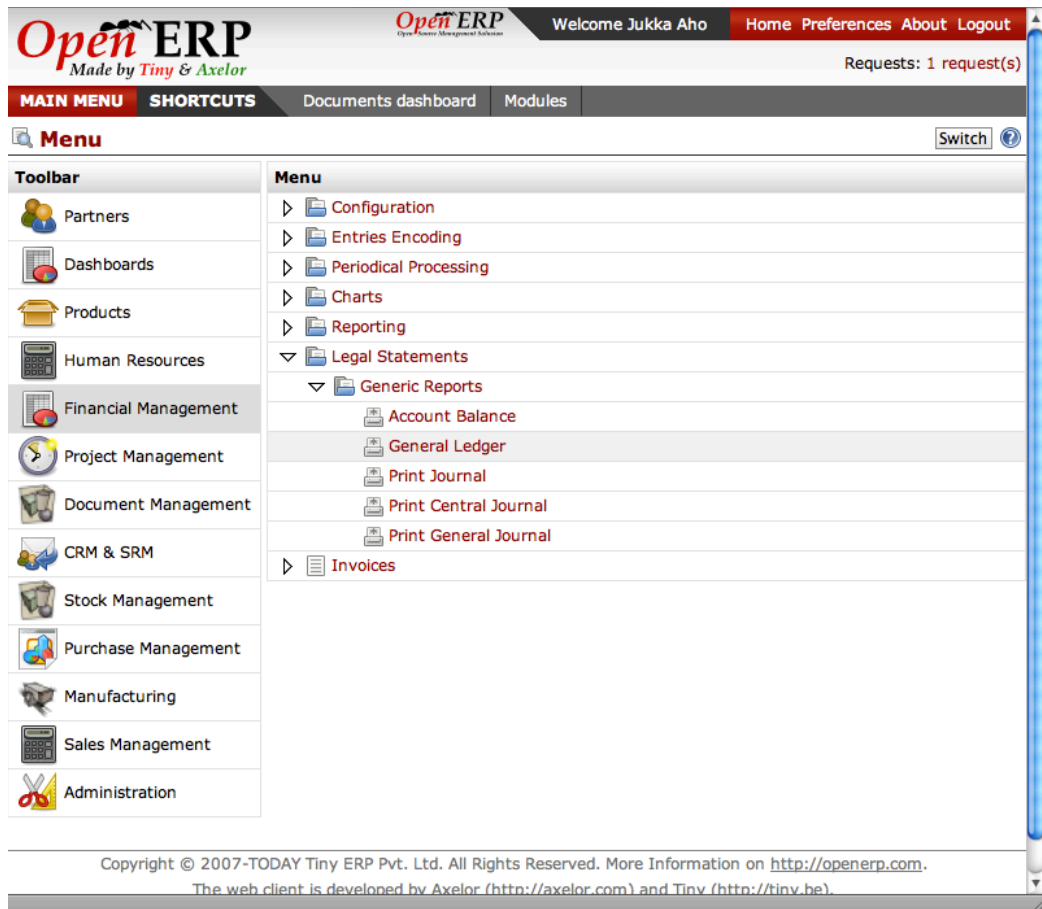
Open ERP
Made by Tiny & Axelor

Open ERP
Open Source Management Solution

Welcome Jukka Aho

Home Preferences About Logout

Requests: 1 request(s)

MAIN MENU SHORTCUTS Documents dashboard Modules

Menu

Switch ?

Toolbar

Partners
Dashboards
Products
Human Resources
Financial Management
Project Management
Document Management
CRM & SRM
Stock Management
Purchase Management
Manufacturing
Sales Management
Administration

Menu

Configuration
Entries Encoding
Periodical Processing
Charts
Reporting
Legal Statements
Generic Reports
Account Balance
General Ledger
Print Journal
Print Central Journal
Print General Journal
Invoices

Copyright © 2007-TODAY Tiny ERP Pvt. Ltd. All Rights Reserved. More Information on http://openerp.com.

The web client is developed by Axelor (http://axelor.com) and Tiny (http://tiny.be).